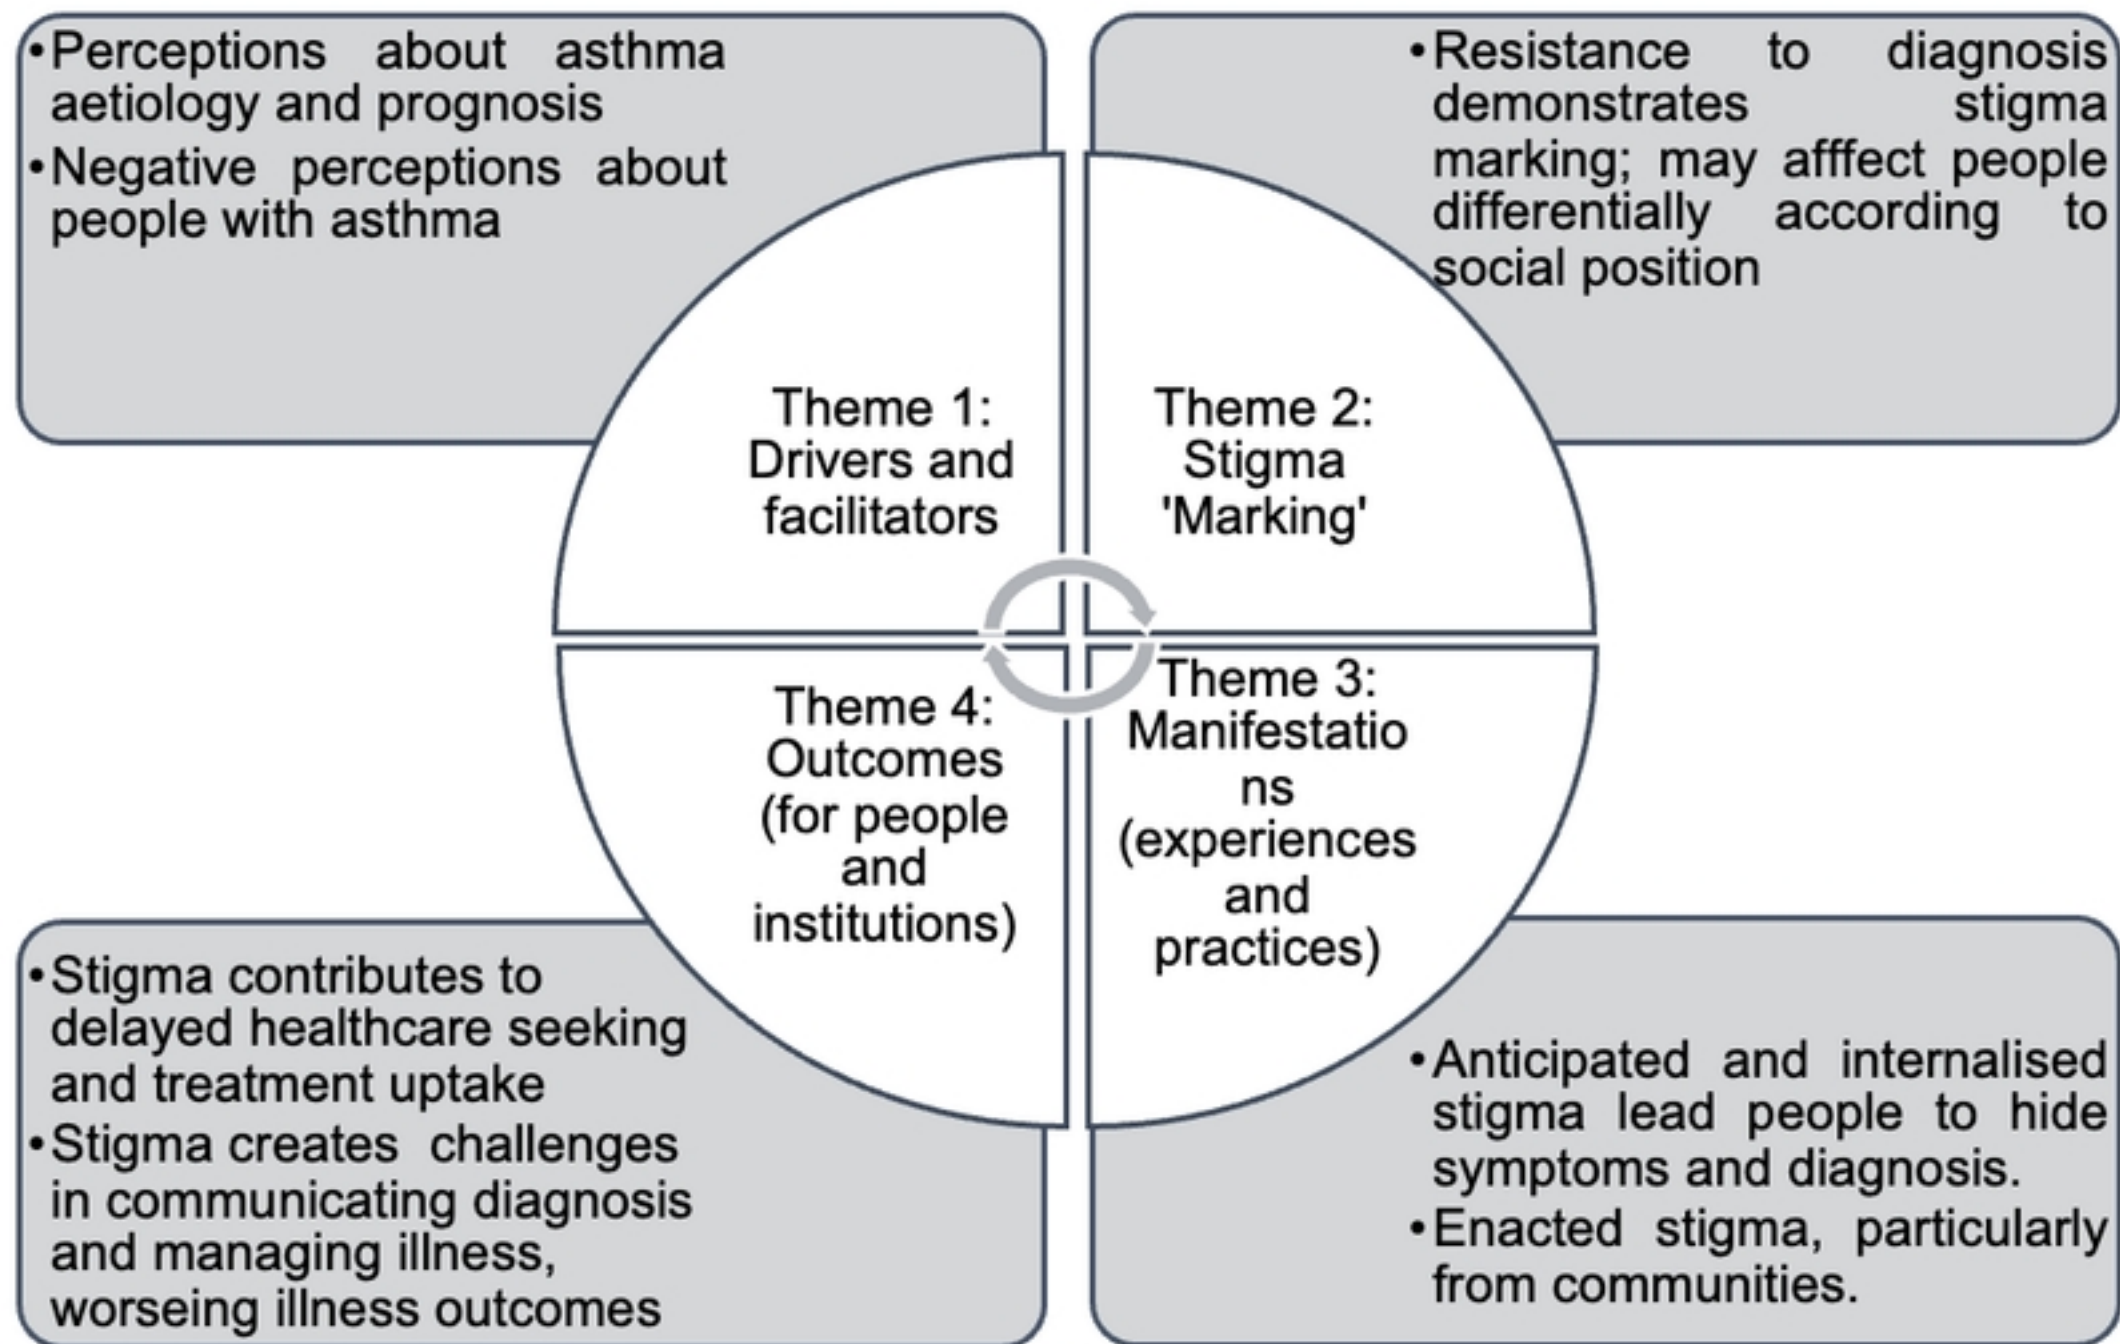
• Perceptions about asthma aetiology and prognosis
• Negative perceptions about people with asthma

• Resistance to diagnosis demonstrates stigma marking; may afffect people differentially according to social position

Theme 1: Drivers and facilitators

Theme 2: Stigma 'Marking'

Theme 4: Outcomes (for people and institutions)

Theme 3: Manifestatio ns (experiences and practices)

• Stigma contributes to delayed healthcare seeking and treatment uptake
• Stigma creates challenges in communicating diagnosis and managing illness, worseing illness outcomes

• Anticipated and internalised stigma lead people to hide symptoms and diagnosis.
• Enacted stigma, particularly from communities.